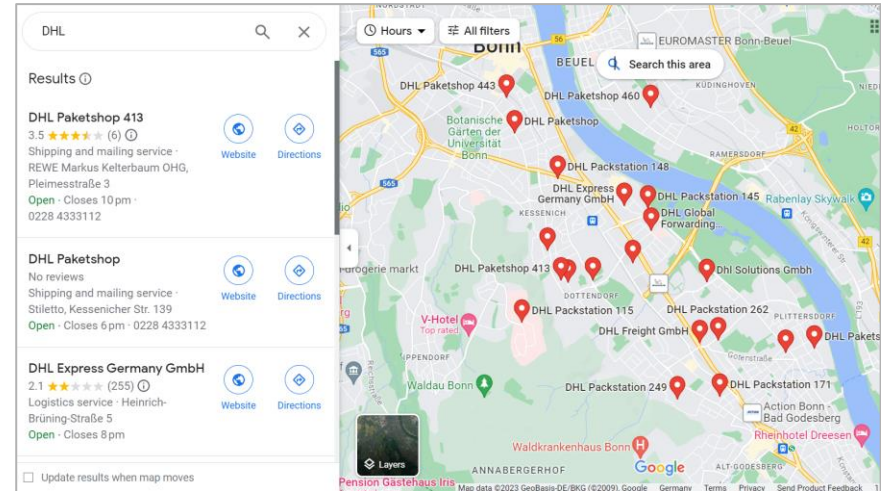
DHL

Results

DHL Paketshop 413
3.5 (6)
Shipping and mailing service · REWE Markus Kelterbaum OHG, Pleimesstraße 3
Open · Closes 10 pm · 0228 4333112

Website
Directions

DHL Paketshop
No reviews
Shipping and mailing service · Stiletto, Kessenicher Str. 139
Open · Closes 6 pm · 0228 4333112

Website
Directions

DHL Express Germany GmbH
2.1 (255)
Logistics service · Heinrich-Brüning-Straße 5
Open · Closes 8 pm

Website
Directions

Update results when map moves

Hours
All filters
Search this area
Bonn
BEUEL
EUROMASTER Bonn-Beuel
KÜDINGHOVEN
RAMERSDORF
DHL Paketshop 443
DHL Paketshop 460
Botanische Gärten der Universität Bonn
DHL Paketshop
DHL Packstation 148
DHL Express Germany GmbH
DHL Packstation 145
DHL Global Forwarding
Rabenlay Skywalk
KESSENICH
Drogerie markt
DHL Paketshop 413
DOTTENDORF
Dhl Solutions Gmbh
DHL Packstation 115
DHL Packstation 262
PLITTERSDORF
V-Hotel
Top rated
DHL Freight GmbH
DHL Paketst
Waldau Bonn
DHL Packstation 249
DHL Packstation 171
Action Bonn - Bad Godesberg
Rheinhotel Dreesen
Waldkrankenhaus Bonn
Layers
ANNABERGERHOF
ALT-GODESBERG
Google
Pension Gästehaus Iris
Map data ©2023 GeoBasis-DE/BKG (©2009), Google
Germany
Terms
Privacy
Send Product Feedback